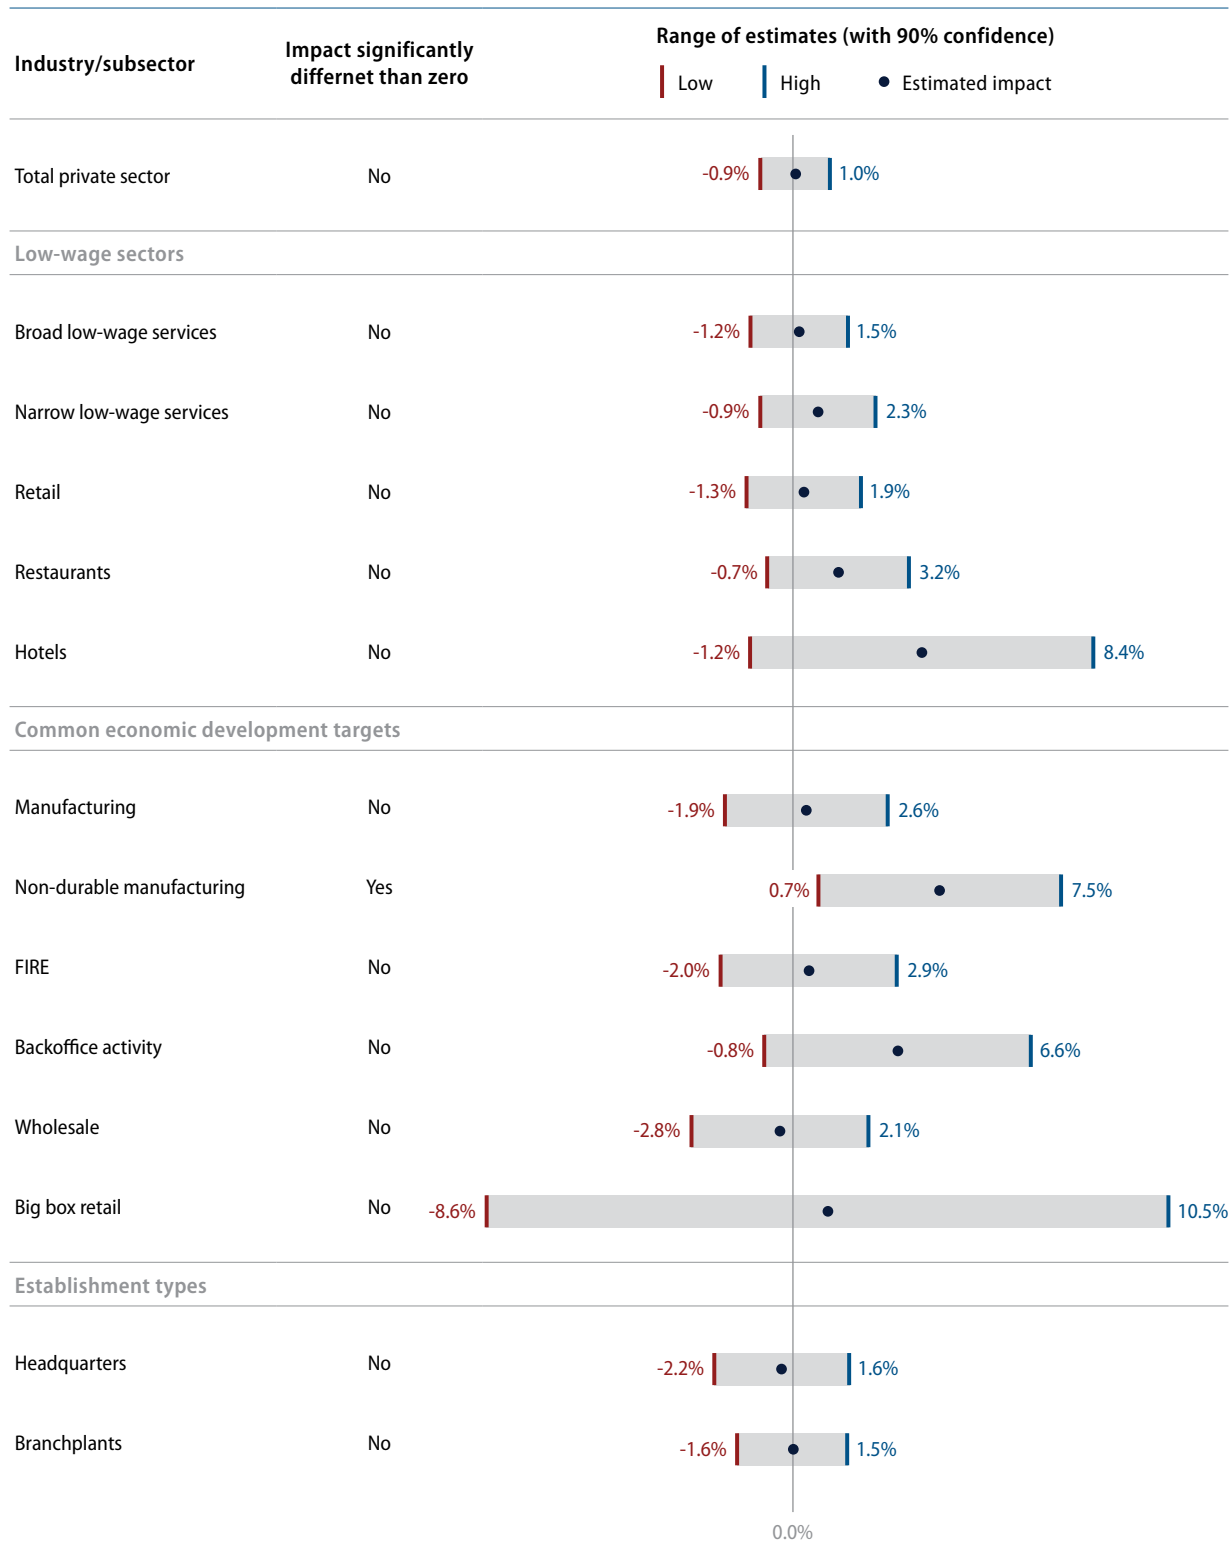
| Industry/subsector | Impact significantly differnet than zero | Range of estimates (with 90% confidence) Low High Estimated impact |
|---|---|---|
| Total private sector | No | -0.9% 1.0% |
| Low-wage sectors | | |
| Broad low-wage services | No | -1.2% 1.5% |
| Narrow low-wage services | No | -0.9% 2.3% |
| Retail | No | -1.3% 1.9% |
| Restaurants | No | -0.7% 3.2% |
| Hotels | No | -1.2% 8.4% |
| Common economic development targets | | |
| Manufacturing | No | -1.9% 2.6% |
| Non-durable manufacturing | Yes | 0.7% 7.5% |
| FIRE | No | -2.0% 2.9% |
| Backoffice activity | No | -0.8% 6.6% |
| Wholesale | No | -2.8% 2.1% |
| Big box retail | No | -8.6% 10.5% |
| Establishment types | | |
| Headquarters | No | -2.2% 1.6% |
| Branchplants | No | -1.6% 1.5% |

0.0%